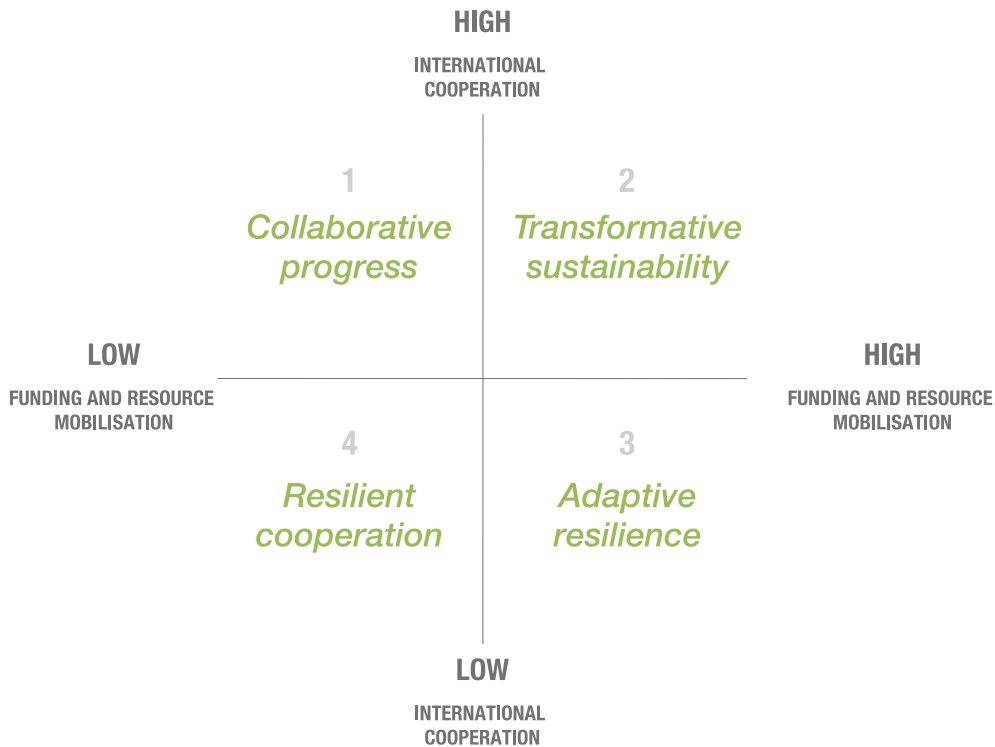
HIGH

INTERNATIONAL COOPERATION

1

Collaborative progress

2

Transformative sustainability

LOW

FUNDING AND RESOURCE MOBILISATION

HIGH

FUNDING AND RESOURCE MOBILISATION

4

Resilient cooperation

3

Adaptive resilience

LOW

INTERNATIONAL COOPERATION